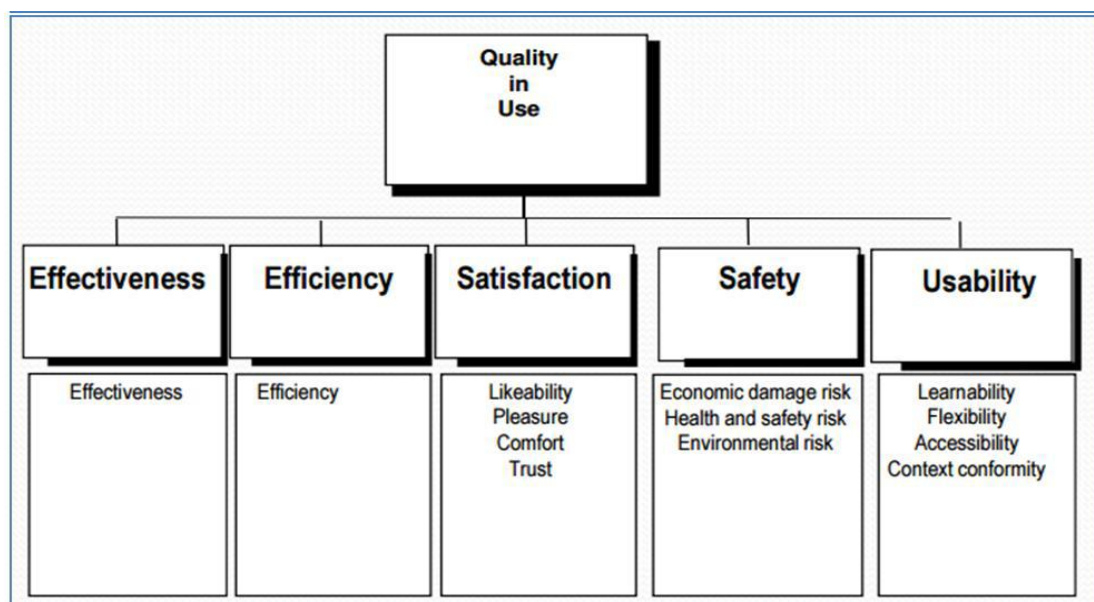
Quality in Use

Effectiveness

Efficiency

Satisfaction

Safety

Usability

Effectiveness

Efficiency

Likeability
Pleasure
Comfort
Trust

Economic damage risk
Health and safety risk
Environmental risk

Learnability
Flexibility
Accessibility
Context conformity